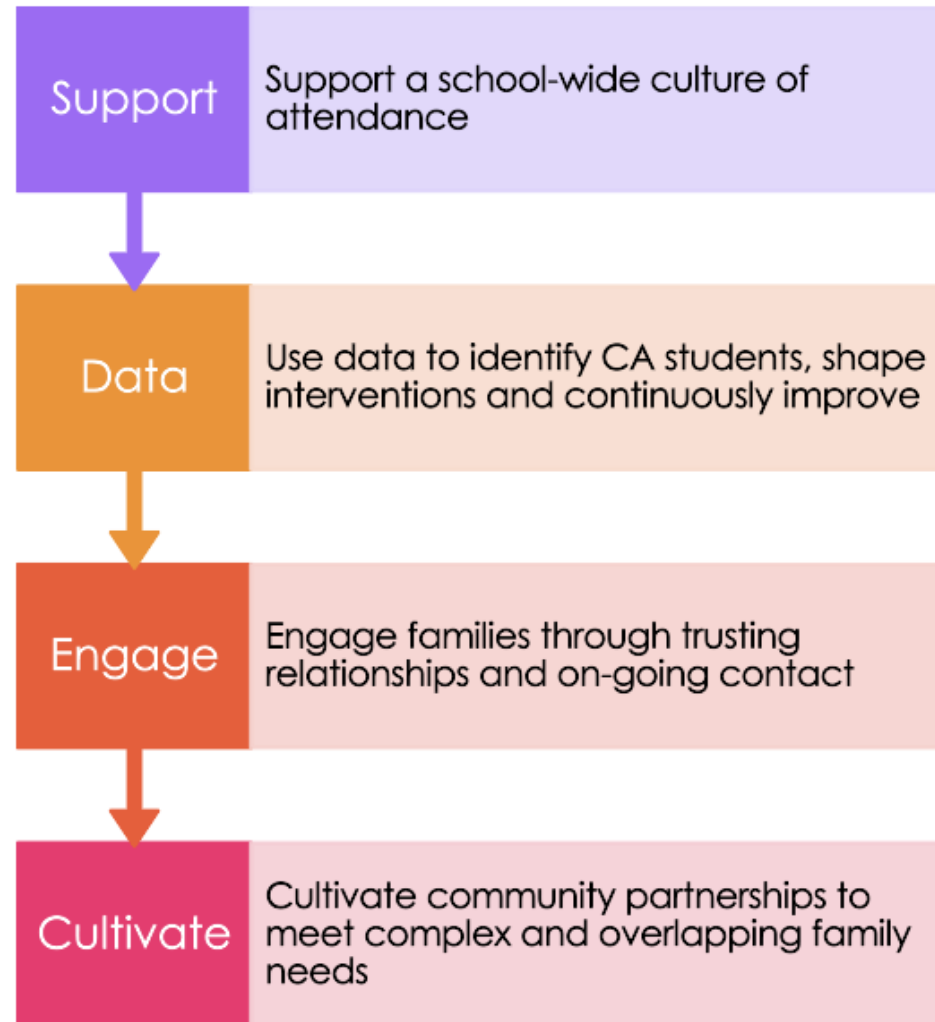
Support

Support a school-wide culture of attendance

Data

Use data to identify CA students, shape interventions and continuously improve

Engage

Engage families through trusting relationships and on-going contact

Cultivate

Cultivate community partnerships to meet complex and overlapping family needs